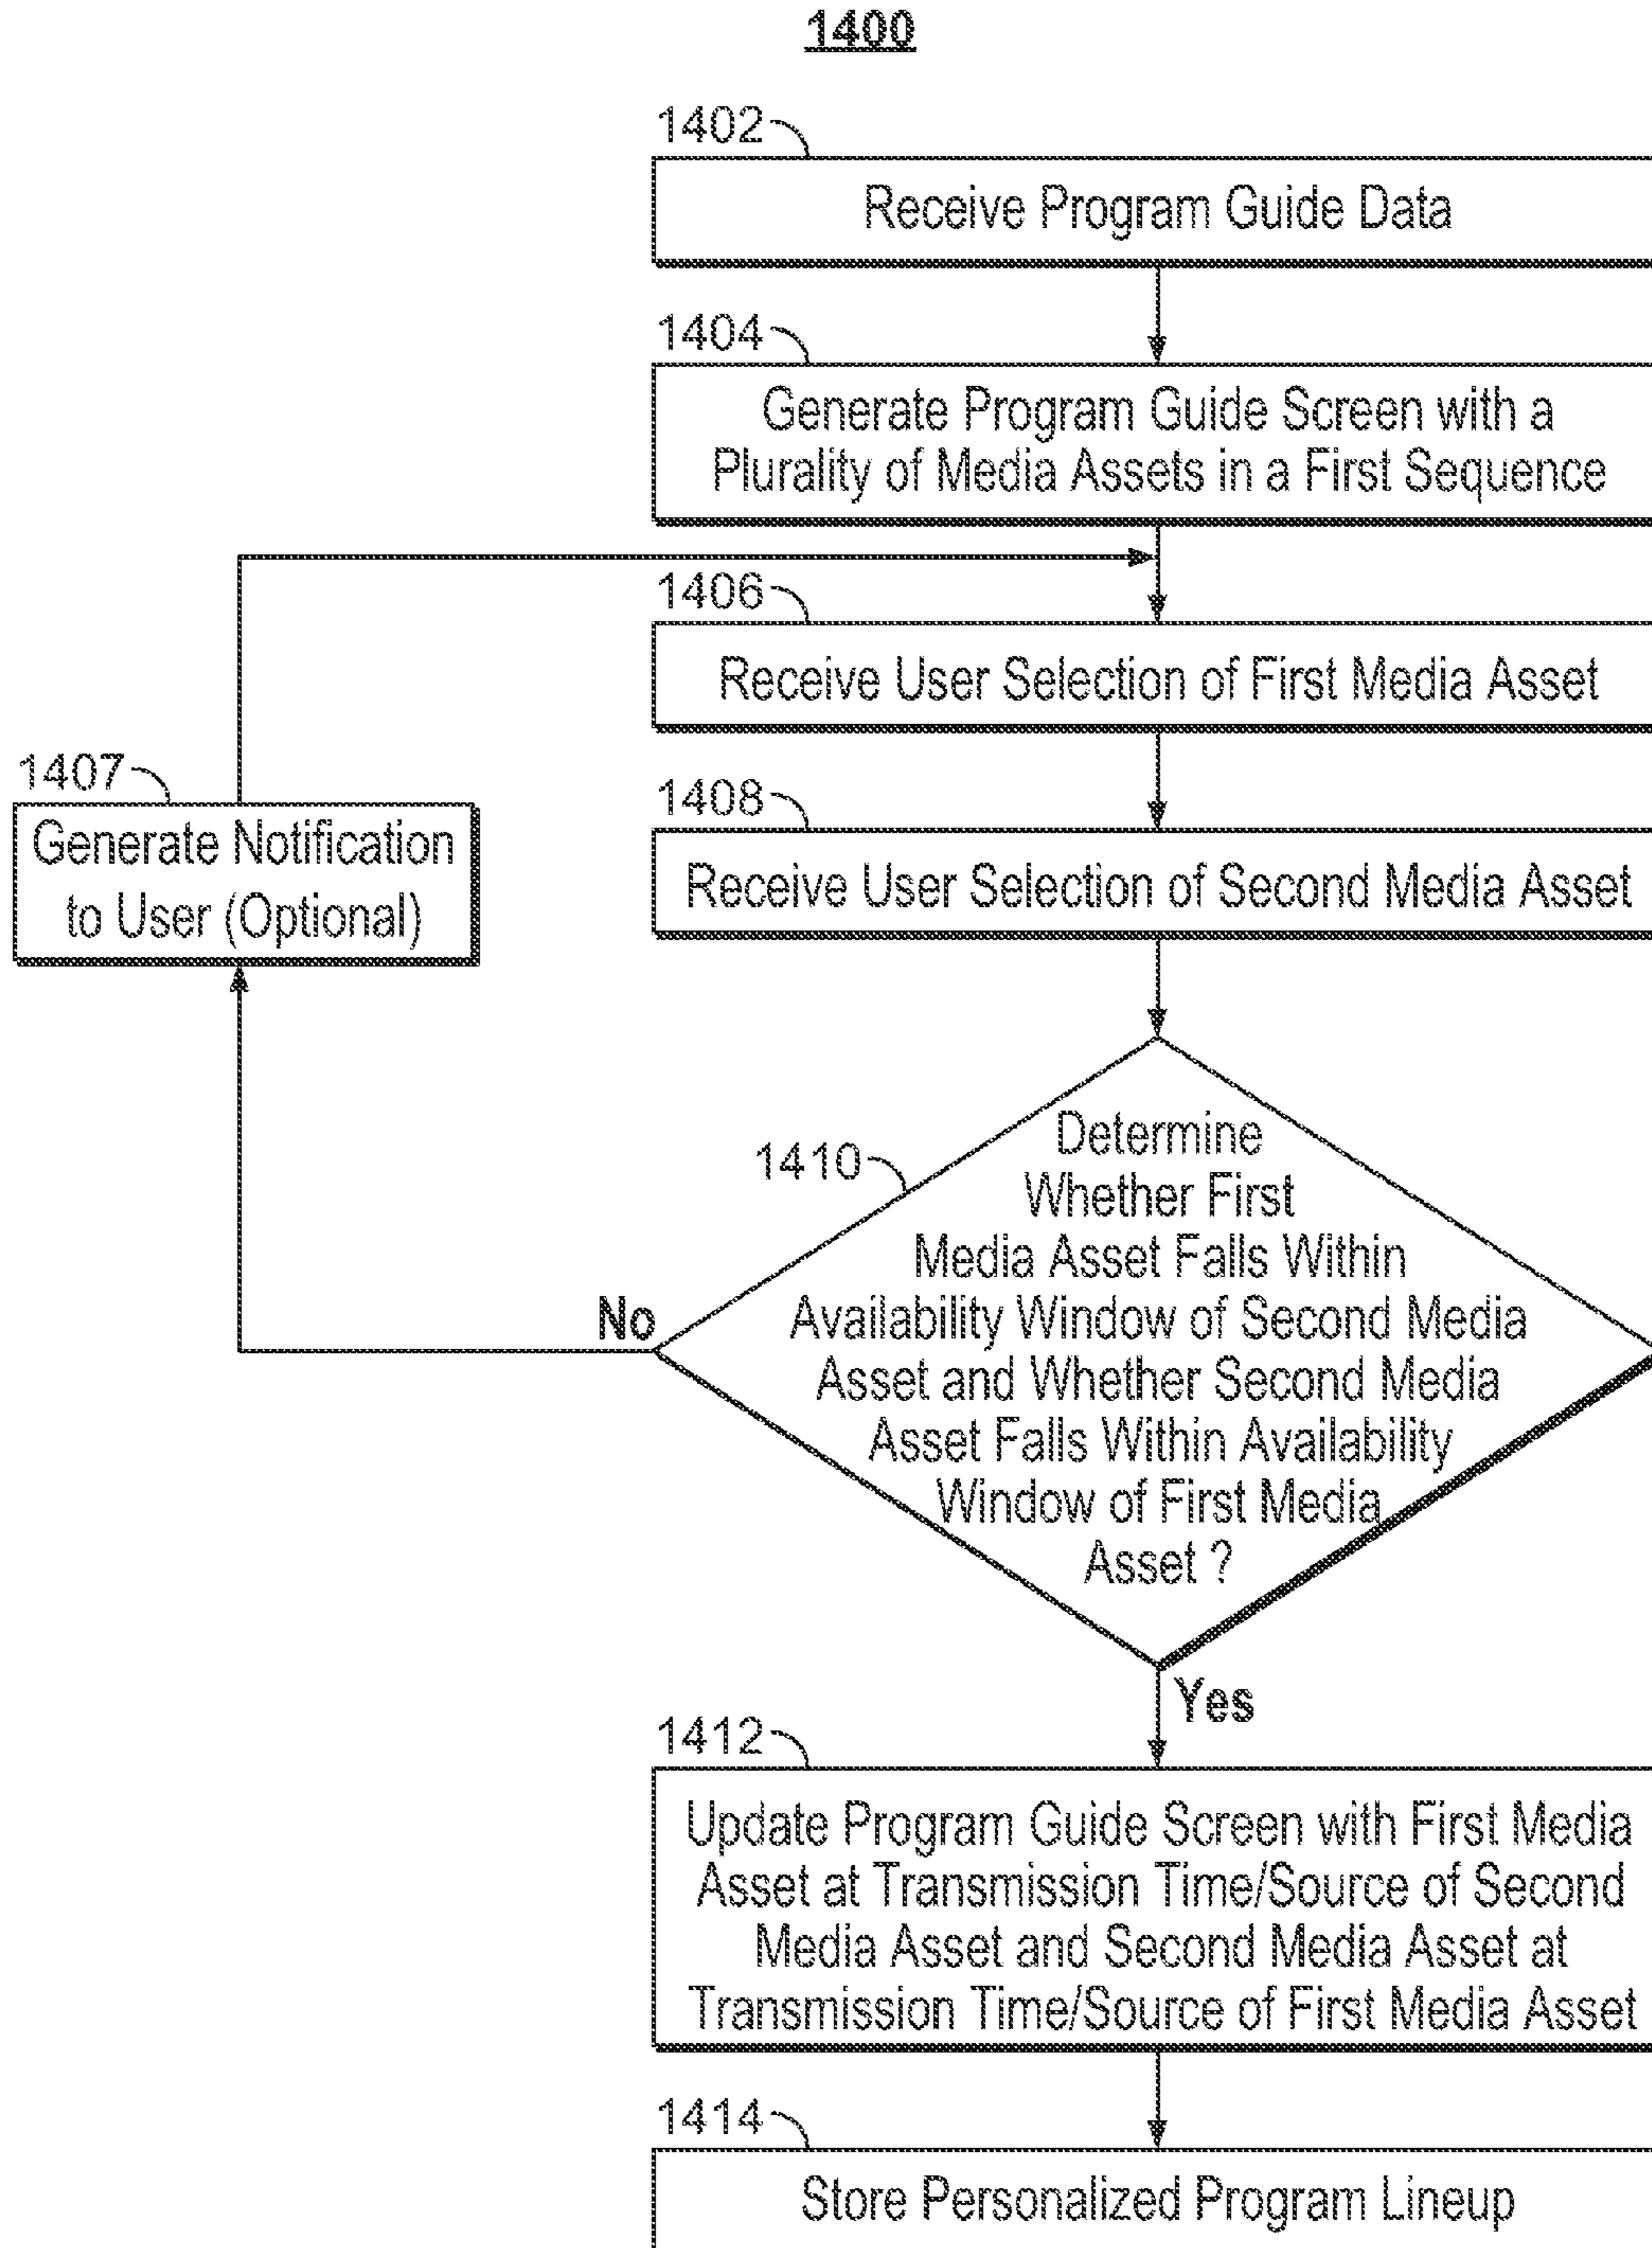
1400

1402
Receive Program Guide Data

1404
Generate Program Guide Screen with a Plurality of Media Assets in a First Sequence

1406
Receive User Selection of First Media Asset

1407
Generate Notification to User (Optional)

1408
Receive User Selection of Second Media Asset

1410
Determine Whether First Media Asset Falls Within Availability Window of Second Media Asset and Whether Second Media Asset Falls Within Availability Window of First Media Asset ?

No

Yes

1412
Update Program Guide Screen with First Media Asset at Transmission Time/Source of Second Media Asset and Second Media Asset at Transmission Time/Source of First Media Asset

1414
Store Personalized Program Lineup